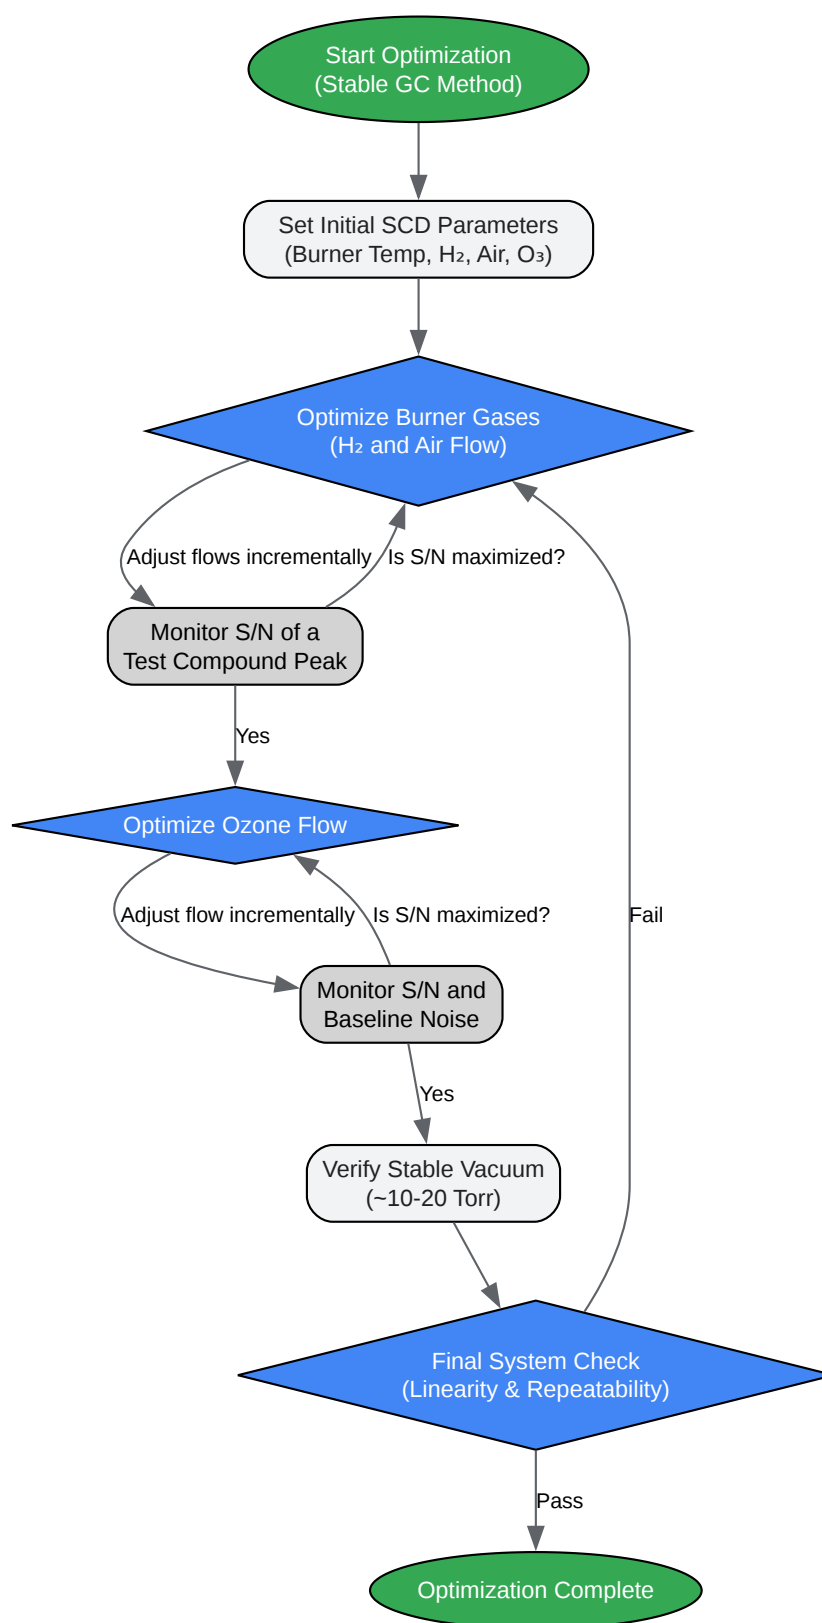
Start Optimization
(Stable GC Method)

Set Initial SCD Parameters
(Burner Temp, $H_2$, Air, $O_3$)

Optimize Burner Gases
($H_2$ and Air Flow)

Adjust flows incrementally

Is S/N maximized?

Monitor S/N of a
Test Compound Peak

Yes

Optimize Ozone Flow

Adjust flow incrementally

Is S/N maximized?

Fail

Monitor S/N and
Baseline Noise

Yes

Verify Stable Vacuum
(~10-20 Torr)

Final System Check
(Linearity & Repeatability)

Pass

Optimization Complete